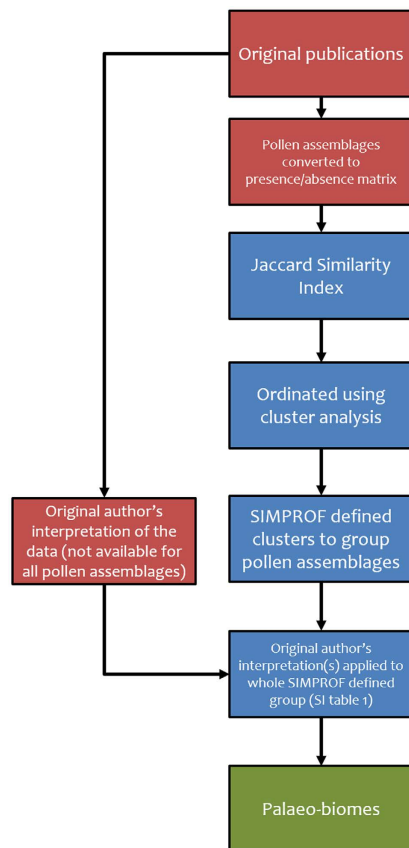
Original publications

Pollen assemblages converted to presence/absence matrix

Jaccard Similarity Index

Ordinated using cluster analysis

Original author's interpretation of the data (not available for all pollen assemblages)

SIMPROF defined clusters to group pollen assemblages

Original author's interpretation(s) applied to whole SIMPROF defined group (SI table 1)

Palaeo-biomes